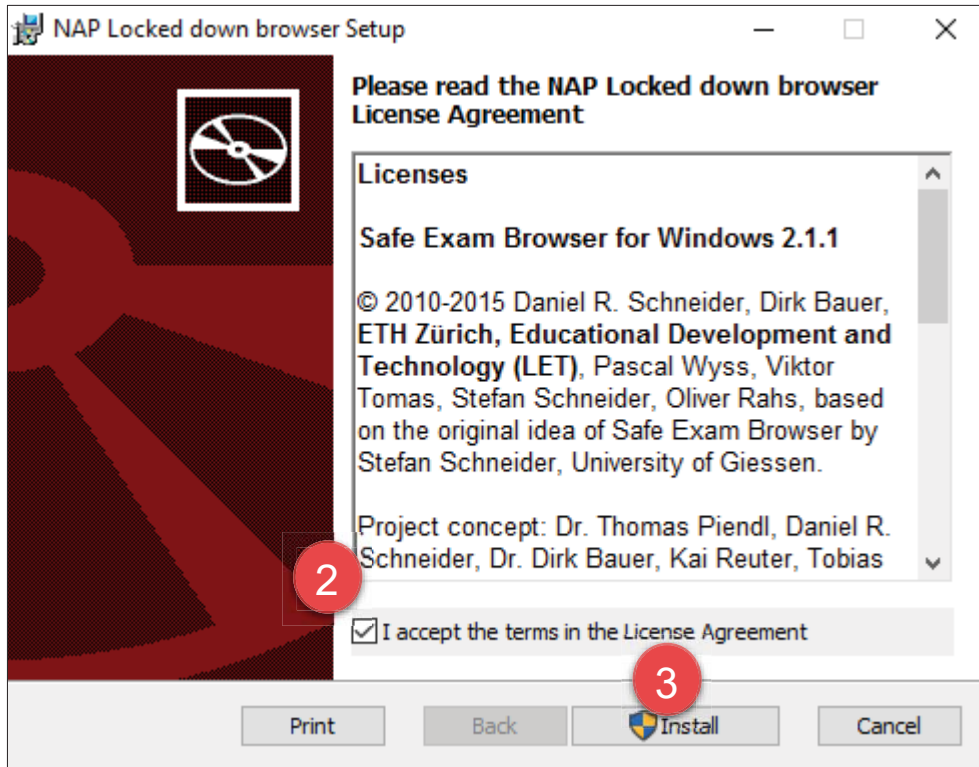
NAP Locked down browser Setup

Please read the NAP Locked down browser License Agreement

Licenses

Safe Exam Browser for Windows 2.1.1

© 2010-2015 Daniel R. Schneider, Dirk Bauer, **ETH Zürich, Educational Development and Technology (LET)**, Pascal Wyss, Viktor Tomas, Stefan Schneider, Oliver Rahs, based on the original idea of Safe Exam Browser by Stefan Schneider, University of Giessen.

Project concept: Dr. Thomas Piendl, Daniel R. Schneider, Dr. Dirk Bauer, Kai Reuter, Tobias

2

I accept the terms in the License Agreement

3

Print | Back | Install | Cancel